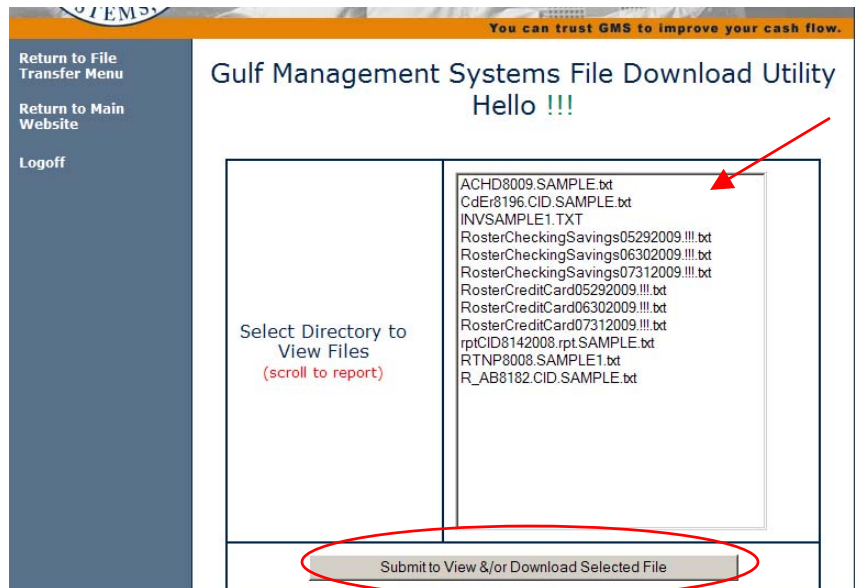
STEMS

You can trust GMS to improve your cash flow.

Return to File Transfer Menu

Return to Main Website

Logoff

Gulf Management Systems File Download Utility
Hello !!!

| Select Directory to View Files (scroll to report) | ACHD8009.SAMPLE.txt<br>CdEr8196.CID.SAMPLE.txt<br>INVSAMPLE1.TXT<br>RosterCheckingSavings05292009.!!!.txt<br>RosterCheckingSavings06302009.!!!.txt<br>RosterCheckingSavings07312009.!!!.txt<br>RosterCreditCard05292009.!!!.txt<br>RosterCreditCard06302009.!!!.txt<br>RosterCreditCard07312009.!!!.txt<br>rptCID8142008.rpt.SAMPLE.txt<br>RTNP8008.SAMPLE1.txt<br>R_AB8182.CID.SAMPLE.txt |
|---|---|

Submit to View &/or Download Selected File